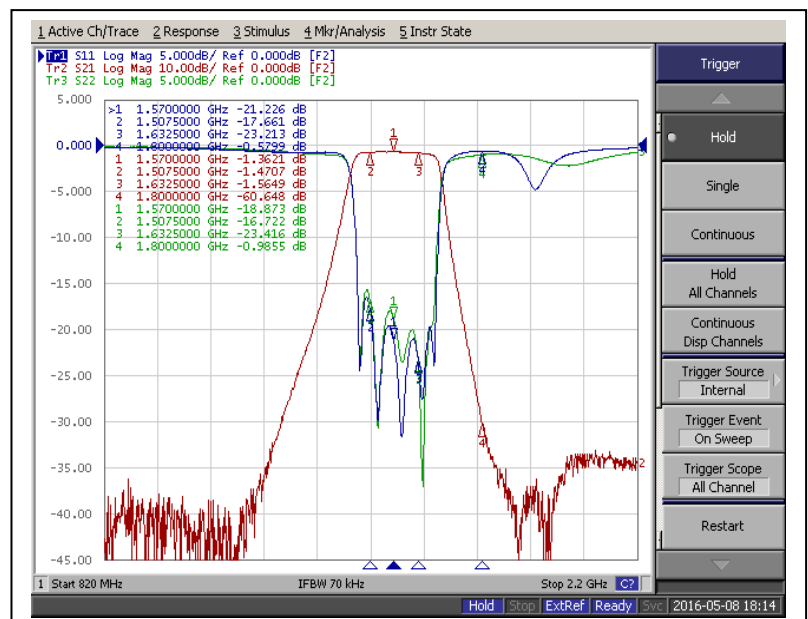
1 Active Ch/Trace 2 Response 3 Stimulus 4 Mkr/Analysis 5 Instr State

Tr1 S11 Log Mag 5.000dB/ Ref 0.000dB [F2]
Tr2 S21 Log Mag 10.00dB/ Ref 0.000dB [F2]
Tr3 S22 Log Mag 5.000dB/ Ref 0.000dB [F2]

| | | | |
|---|---|---|---|
| >1 | 1.5700000 GHz | -21.226 | dB |
| 2 | 1.5075000 GHz | -17.661 | dB |
| 3 | 1.6325000 GHz | -23.213 | dB |
| 4 | 1.8000000 GHz | -0.5799 | dB |
| 1 | 1.5700000 GHz | -1.3621 | dB |
| 2 | 1.5075000 GHz | -1.4707 | dB |
| 3 | 1.6325000 GHz | -1.5649 | dB |
| 4 | 1.8000000 GHz | -60.648 | dB |
| 1 | 1.5700000 GHz | -18.873 | dB |
| 2 | 1.5075000 GHz | -16.722 | dB |
| 3 | 1.6325000 GHz | -23.416 | dB |
| 4 | 1.8000000 GHz | -0.9855 | dB |

5.000
0.000
-5.000
-10.00
-15.00
-20.00
-25.00
-30.00
-35.00
-40.00
-45.00

1 Start 820 MHz IFBW 70 kHz Stop 2.2 GHz C?

Trigger
Hold
Single
Continuous
Hold All Channels
Continuous Disp Channels
Trigger Source Internal
Trigger Event On Sweep
Trigger Scope All Channel
Restart

Hold Stop ExtRef Ready Svc 2016-05-08 18:14